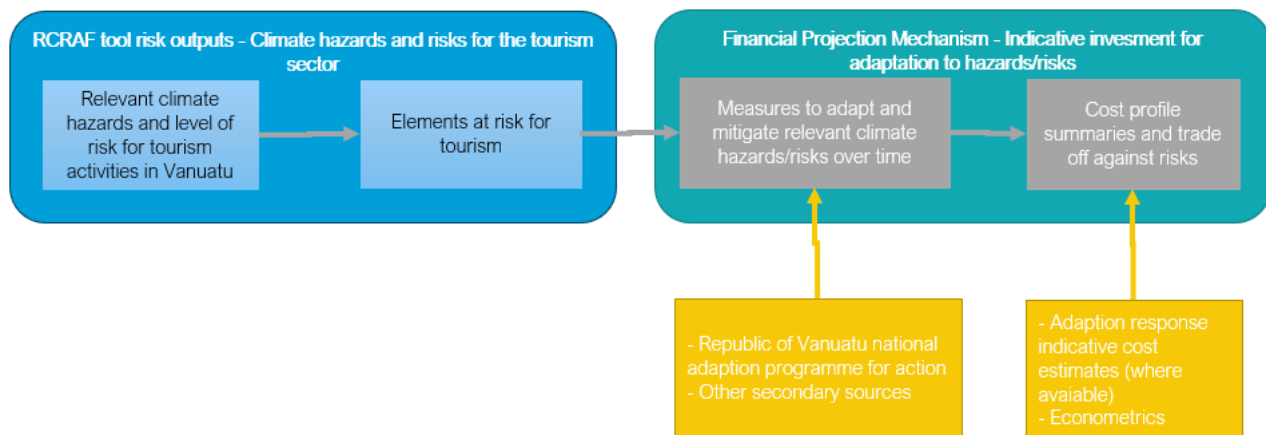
RCRAF tool risk outputs - Climate hazards and risks for the tourism sector

Relevant climate hazards and level of risk for tourism activities in Vanuatu

Elements at risk for tourism

Financial Projection Mechanism - Indicative invesment for adaptation to hazards/risks

Measures to adapt and mitigate relevant climate hazards/risks over time

Cost profile summaries and trade off against risks

- Republic of Vanuatu national adaption programme for action
- Other secondary sources

- Adaption response indicative cost estimates (where avaiable)
- Econometrics